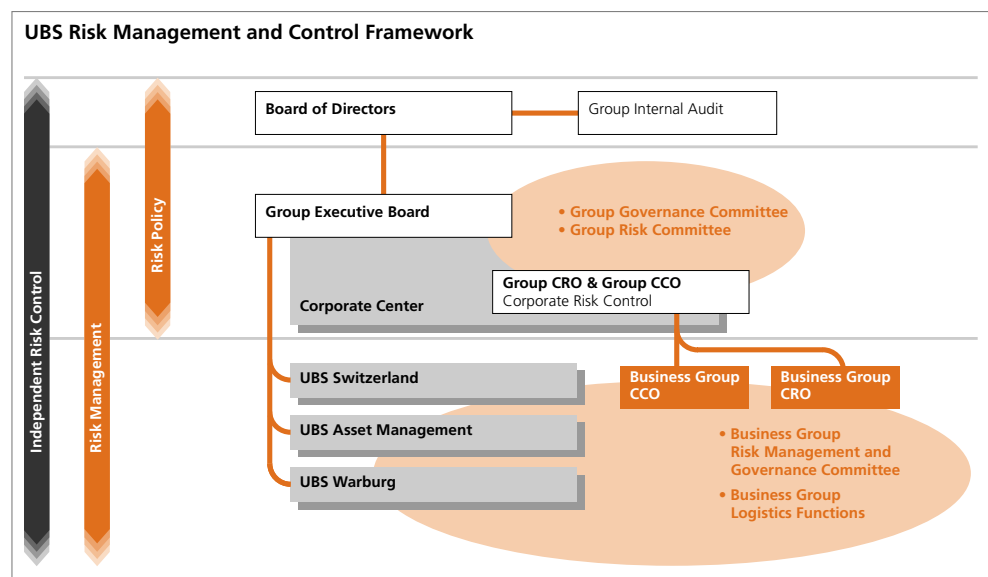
UBS Risk Management and Control Framework

Independent Risk Control

Risk Management

Risk Policy

Board of Directors

Group Internal Audit

Group Executive Board

• Group Governance Committee
• Group Risk Committee

Group CRO & Group CCO
Corporate Risk Control

Corporate Center

UBS Switzerland

UBS Asset Management

UBS Warburg

Business Group CCO

Business Group CRO

• Business Group Risk Management and Governance Committee
• Business Group Logistics Functions